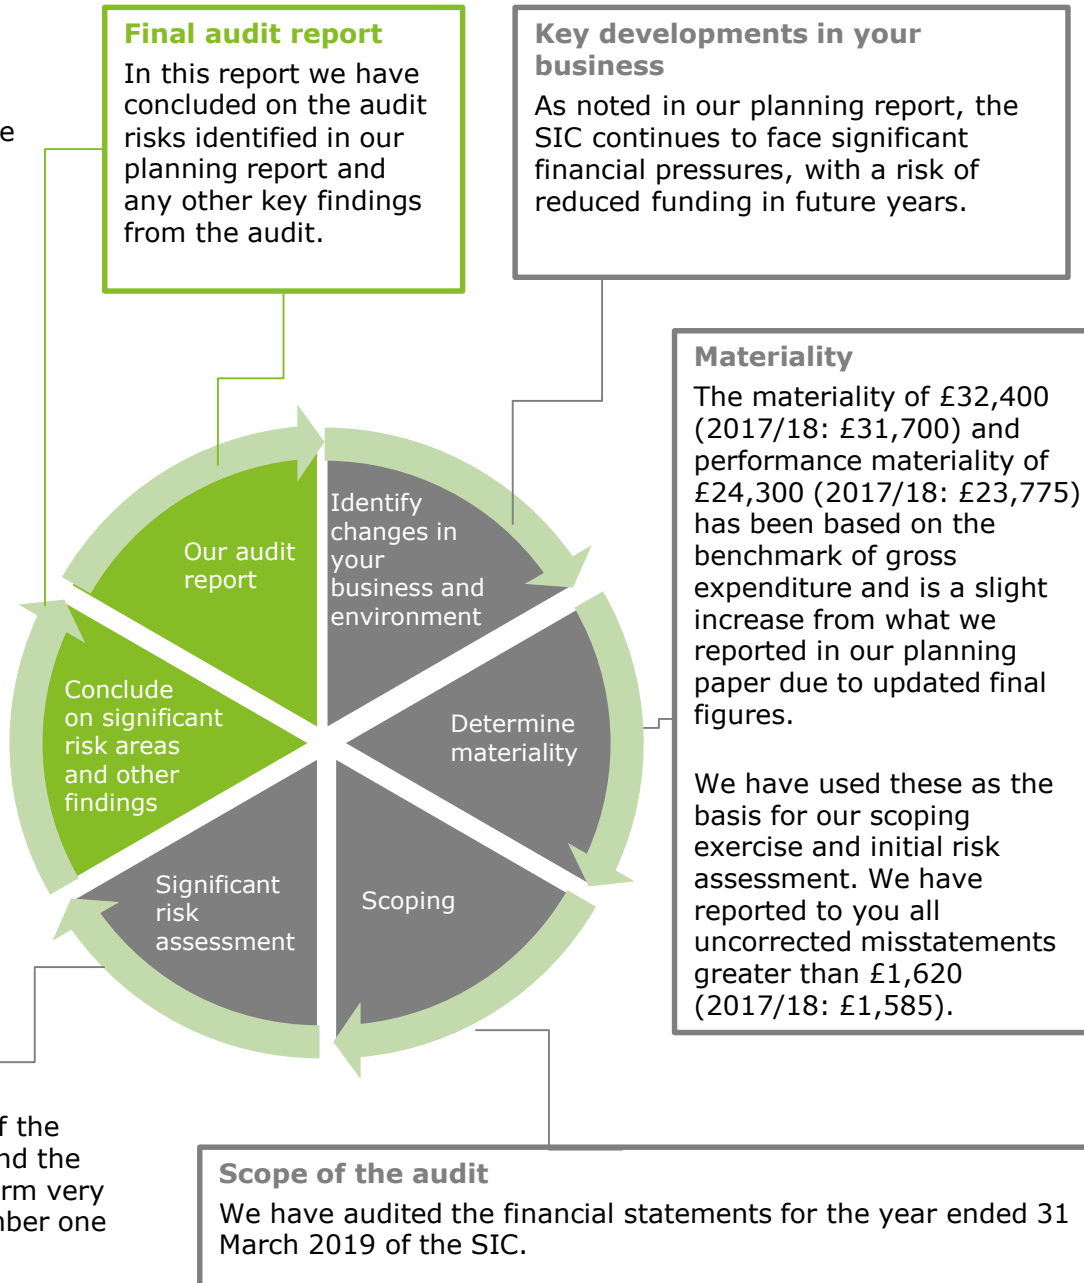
e

Final audit report

In this report we have concluded on the audit risks identified in our planning report and any other key findings from the audit.

Key developments in your business

As noted in our planning report, the SIC continues to face significant financial pressures, with a risk of reduced funding in future years.

Materiality

The materiality of £32,400 (2017/18: £31,700) and performance materiality of £24,300 (2017/18: £23,775) has been based on the benchmark of gross expenditure and is a slight increase from what we reported in our planning paper due to updated final figures.

We have used these as the basis for our scoping exercise and initial risk assessment. We have reported to you all uncorrected misstatements greater than £1,620 (2017/18: £1,585).

Our audit report

Identify changes in your business and environment

Determine materiality

Scoping

Significant risk assessment

Conclude on significant risk areas and other findings

f the
nd the
rm very
nber one

Scope of the audit

We have audited the financial statements for the year ended 31 March 2019 of the SIC.